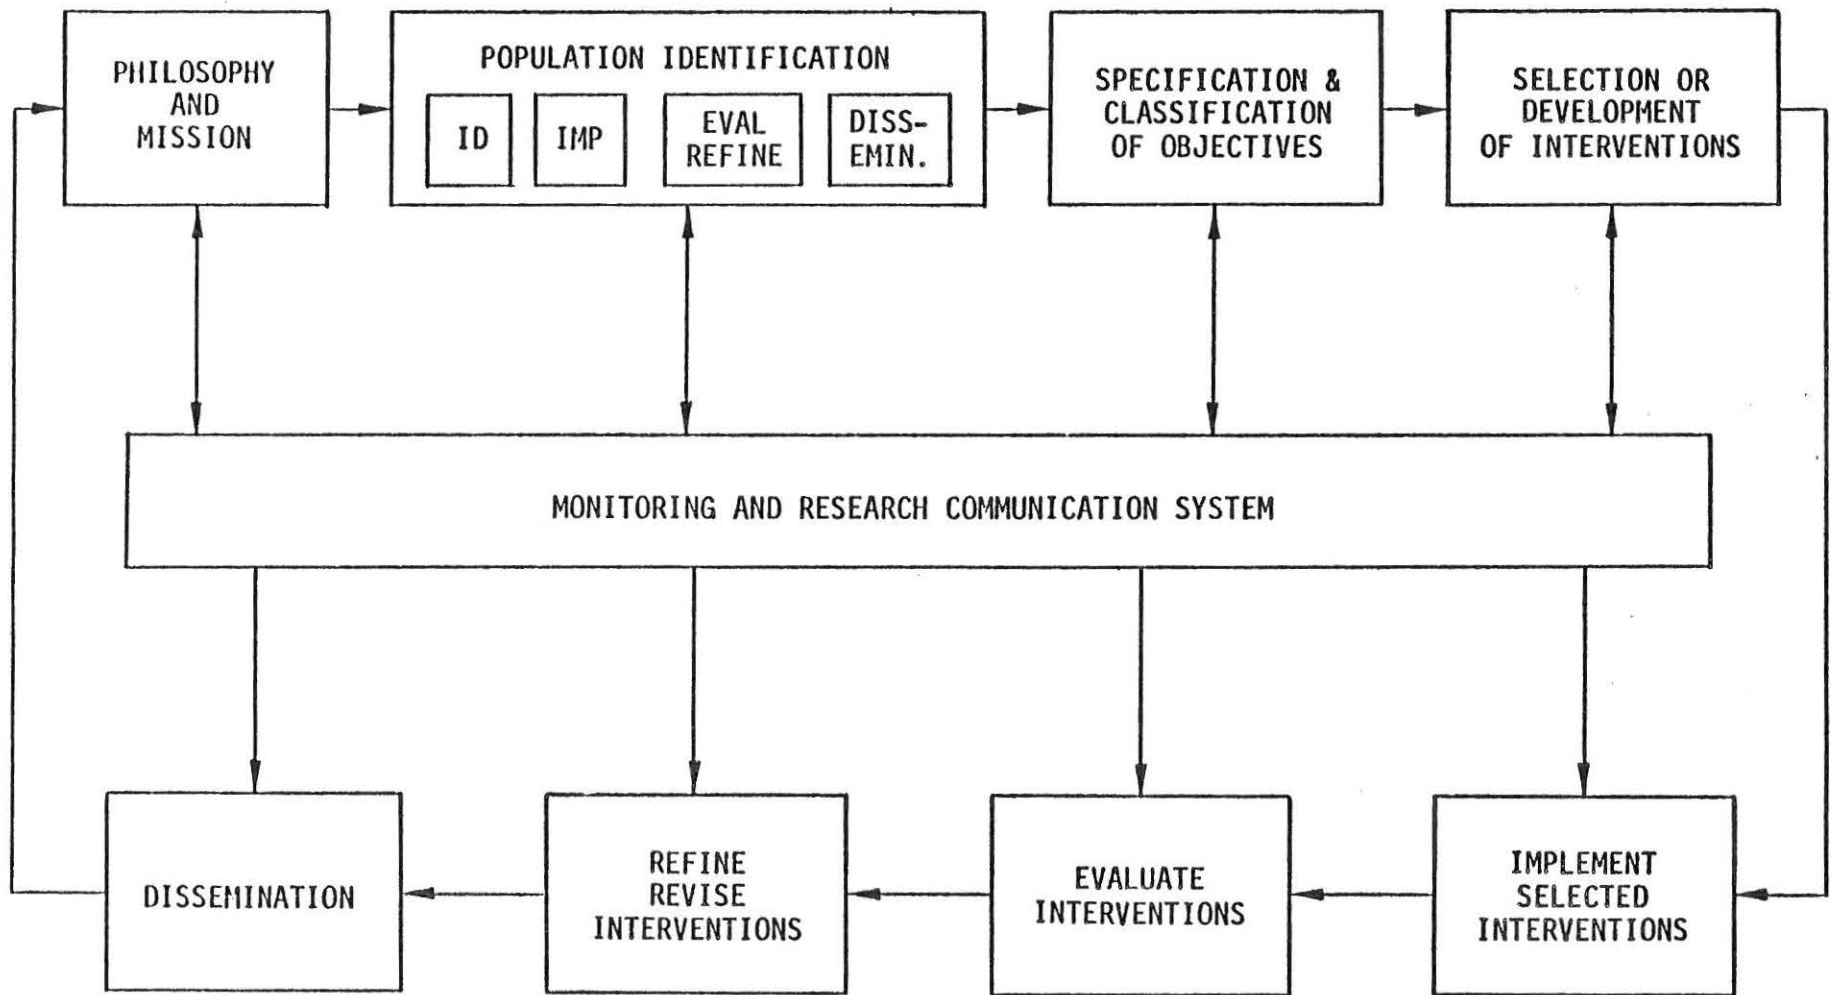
PHILOSOPHY AND MISSION

POPULATION IDENTIFICATION

ID

IMP

EVAL REFINE

DISS-EMIN.

SPECIFICATION & CLASSIFICATION OF OBJECTIVES

SELECTION OR DEVELOPMENT OF INTERVENTIONS

MONITORING AND RESEARCH COMMUNICATION SYSTEM

DISSEMINATION

REFINE REVISE INTERVENTIONS

EVALUATE INTERVENTIONS

IMPLEMENT SELECTED INTERVENTIONS